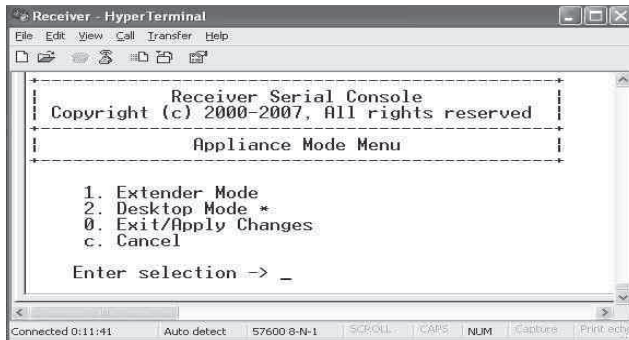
Receiver - HyperTerminal

File Edit View Call Transfer Help

Receiver Serial Console
Copyright (c) 2000-2007, All rights reserved

Appliance Mode Menu

1. Extender Mode
2. Desktop Mode *
0. Exit/Apply Changes
c. Cancel

Enter selection -> _

Connected 0:11:41 Auto detect 57600 8-N-1 SCROLL CAPS NUM Capture Print echo